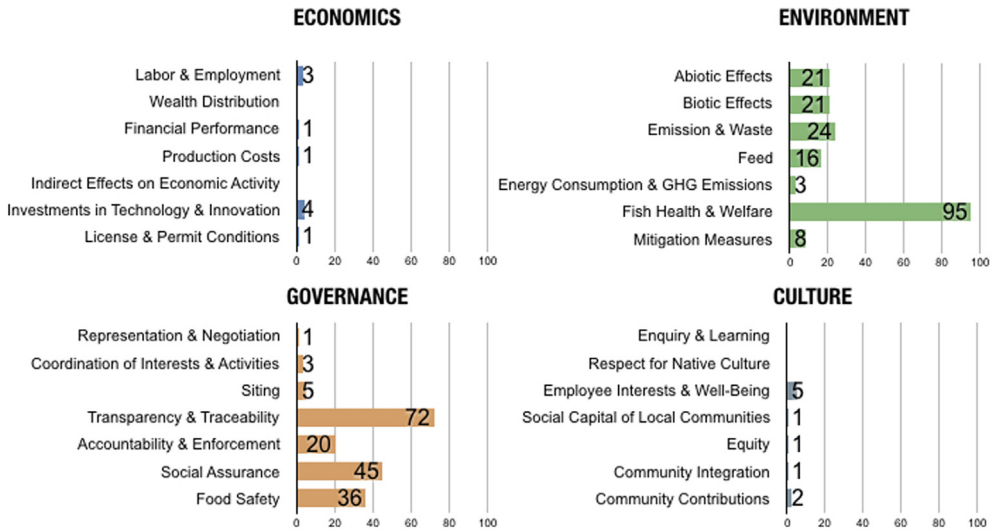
ECONOMICS

| Category | Value |
|---|---|
| Labor & Employment | 3 |
| Wealth Distribution | |
| Financial Performance | 1 |
| Production Costs | 1 |
| Indirect Effects on Economic Activity | |
| Investments in Technology & Innovation | 4 |
| License & Permit Conditions | 1 |

0 20 40 60 80 100

ENVIRONMENT

| Category | Value |
|---|---|
| Abiotic Effects | 21 |
| Biotic Effects | 21 |
| Emission & Waste | 24 |
| Feed | 16 |
| Energy Consumption & GHG Emissions | 3 |
| Fish Health & Welfare | 95 |
| Mitigation Measures | 8 |

0 20 40 60 80 100

GOVERNANCE

| Category | Value |
|---|---|
| Representation & Negotiation | 1 |
| Coordination of Interests & Activities | 3 |
| Siting | 5 |
| Transparency & Traceability | 72 |
| Accountability & Enforcement | 20 |
| Social Assurance | 45 |
| Food Safety | 36 |

0 20 40 60 80 100

CULTURE

| Category | Value |
|---|---|
| Enquiry & Learning | |
| Respect for Native Culture | |
| Employee Interests & Well-Being | 5 |
| Social Capital of Local Communities | 1 |
| Equity | 1 |
| Community Integration | 1 |
| Community Contributions | 2 |

0 20 40 60 80 100